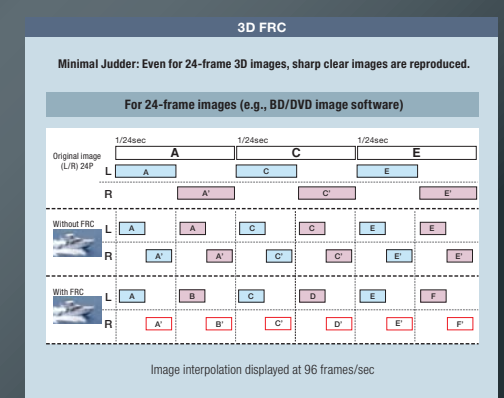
3D FRC

Minimal Judder: Even for 24-frame 3D images, sharp clear images are reproduced.

For 24-frame images (e.g., BD/DVD image software)

Original image (L/R) 24P

1/24sec A 1/24sec C 1/24sec E

L A C E

R A' C' E'

Without FRC

L A A C C E E

R A' A' C' C' E' E'

With FRC

L A B C D E F

R A' B' C' D' E' F'

Image interpolation displayed at 96 frames/sec